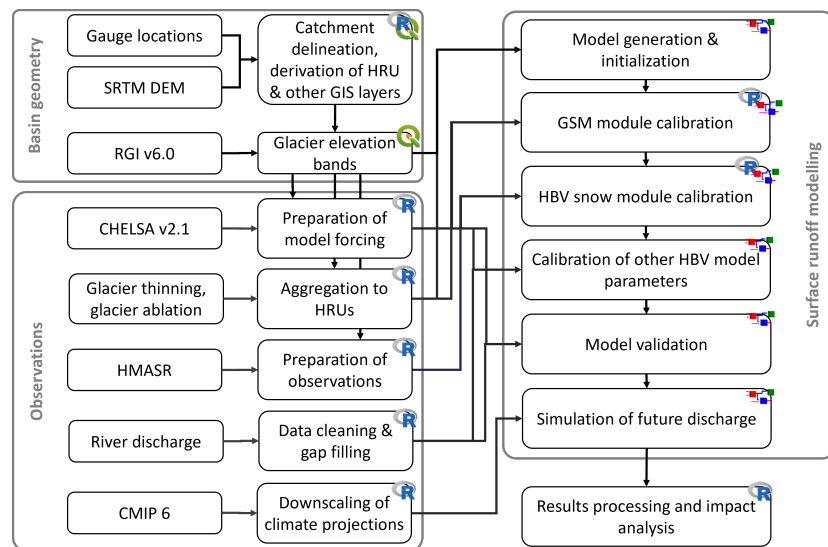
Basin geometry

Gauge locations

SRTM DEM

Catchment delineation, derivation of HRU & other GIS layers

RGI v6.0

Glacier elevation bands

Observations

CHELSA v2.1

Preparation of model forcing

Glacier thinning, glacier ablation

Aggregation to HRUs

HMASR

Preparation of observations

River discharge

Data cleaning & gap filling

CMIP 6

Downscaling of climate projections

Surface runoff modelling

Model generation & initialization

GSM module calibration

HBV snow module calibration

Calibration of other HBV model parameters

Model validation

Simulation of future discharge

Results processing and impact analysis